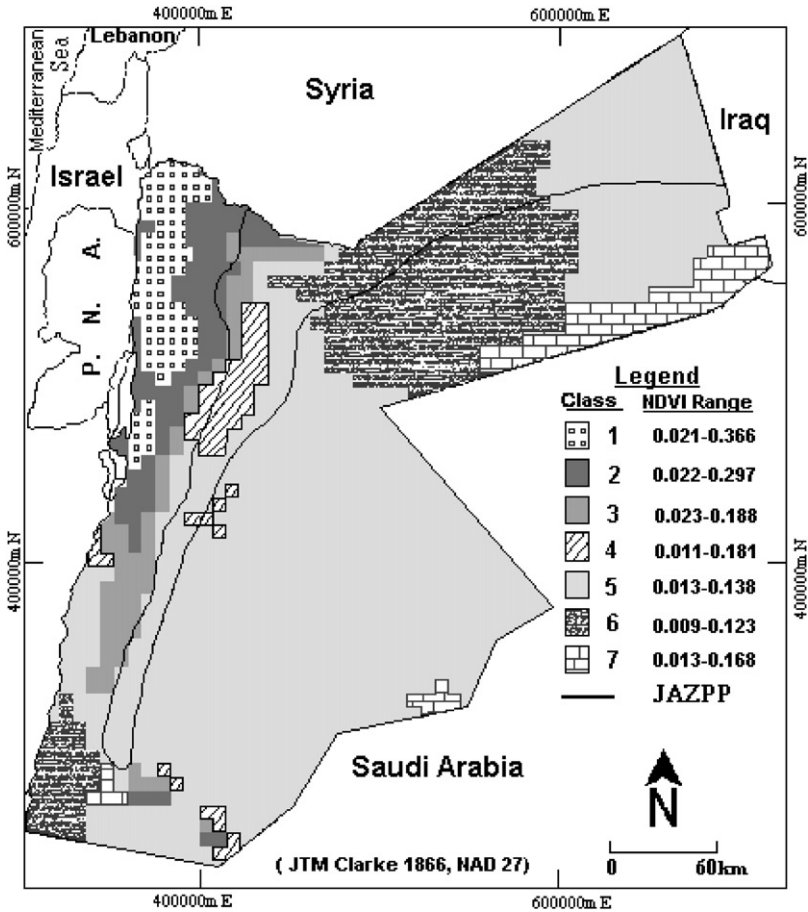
400000m E
600000m E
Lebanon
Mediterranean Sea
Syria
Iraq
Israel
600000m N
600000m N
P. N. A.
Legend
| Class | NDVI Range |
|---|---|
| 1 | 0.021-0.366 |
| 2 | 0.022-0.297 |
| 3 | 0.023-0.188 |
| 4 | 0.011-0.181 |
| 5 | 0.013-0.138 |
| 6 | 0.009-0.123 |
| 7 | 0.013-0.168 |
| | JAZPP |

400000m N
400000m N
Saudi Arabia
N
( JTM Clarke 1866, NAD 27)
0
60km
400000m E
600000m E